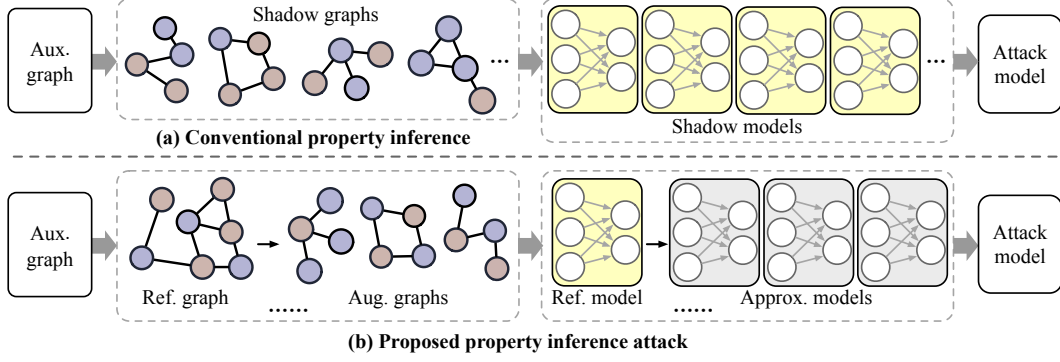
Aux. graph

Shadow graphs

...

...

Attack model

(a) Conventional property inference

Shadow models

Aux. graph

Ref. graph

......

Aug. graphs

Ref. model

......

Approx. models

Attack model

(b) Proposed property inference attack